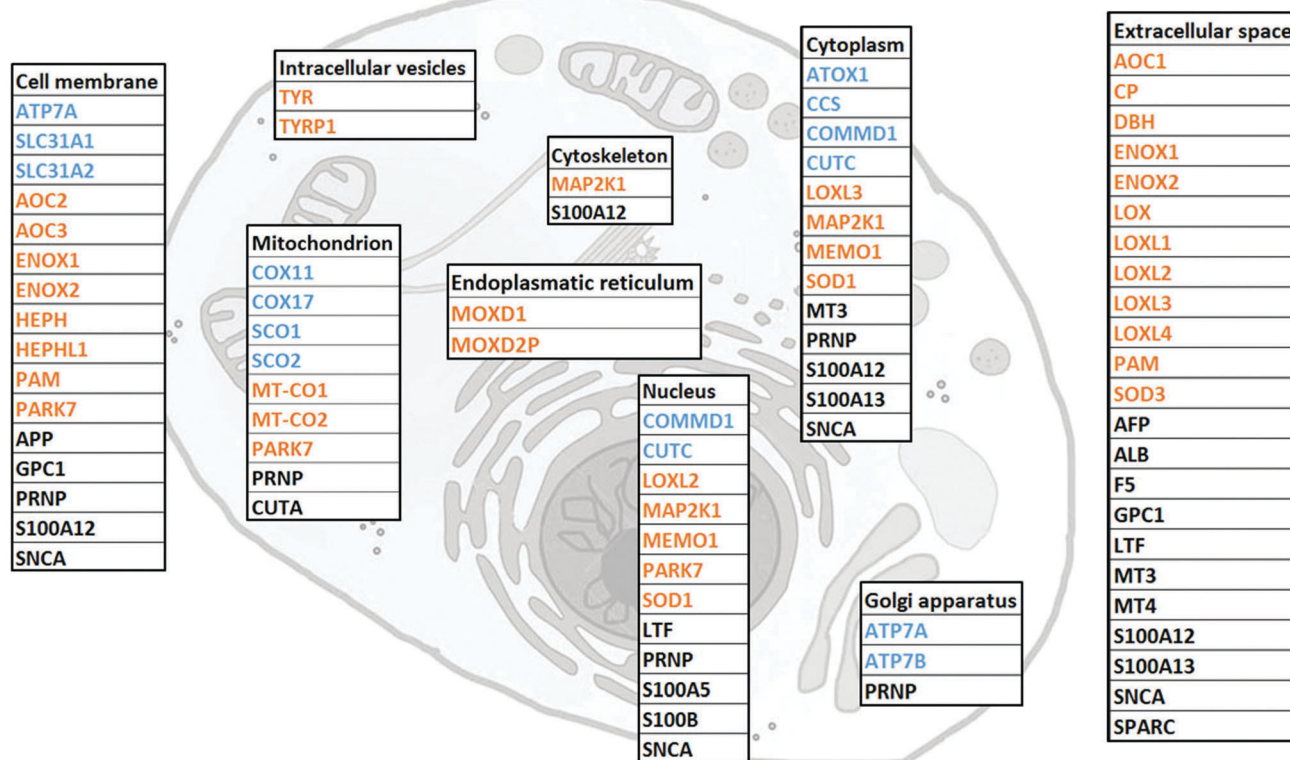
| Cell membrane |
|---|
| ATP7A |
| SLC31A1 |
| SLC31A2 |
| AOC2 |
| AOC3 |
| ENOX1 |
| ENOX2 |
| HEPH |
| HEPHL1 |
| PAM |
| PARK7 |
| APP |
| GPC1 |
| PRNP |
| S100A12 |
| SNCA |

| Intracellular vesicles |
|---|
| TYR |
| TYRP1 |

| Mitochondrion |
|---|
| COX11 |
| COX17 |
| SCO1 |
| SCO2 |
| MT-CO1 |
| MT-CO2 |
| PARK7 |
| PRNP |
| CUTA |

| Cytoskeleton |
|---|
| MAP2K1 |
| S100A12 |

| Endoplasmatic reticulum |
|---|
| MOXD1 |
| MOXD2P |

| Nucleus |
|---|
| COMMD1 |
| CUTC |
| LOXL2 |
| MAP2K1 |
| MEMO1 |
| PARK7 |
| SOD1 |
| LTF |
| PRNP |
| S100A5 |
| S100B |
| SNCA |

| Cytoplasm |
|---|
| ATOX1 |
| CCS |
| COMMD1 |
| CUTC |
| LOXL3 |
| MAP2K1 |
| MEMO1 |
| SOD1 |
| MT3 |
| PRNP |
| S100A12 |
| S100A13 |
| SNCA |

| Golgi apparatus |
|---|
| ATP7A |
| ATP7B |
| PRNP |

| Extracellular space |
|---|
| AOC1 |
| CP |
| DBH |
| ENOX1 |
| ENOX2 |
| LOX |
| LOXL1 |
| LOXL2 |
| LOXL3 |
| LOXL4 |
| PAM |
| SOD3 |
| AFP |
| ALB |
| F5 |
| GPC1 |
| LTF |
| MT3 |
| MT4 |
| S100A12 |
| S100A13 |
| SNCA |
| SPARC |